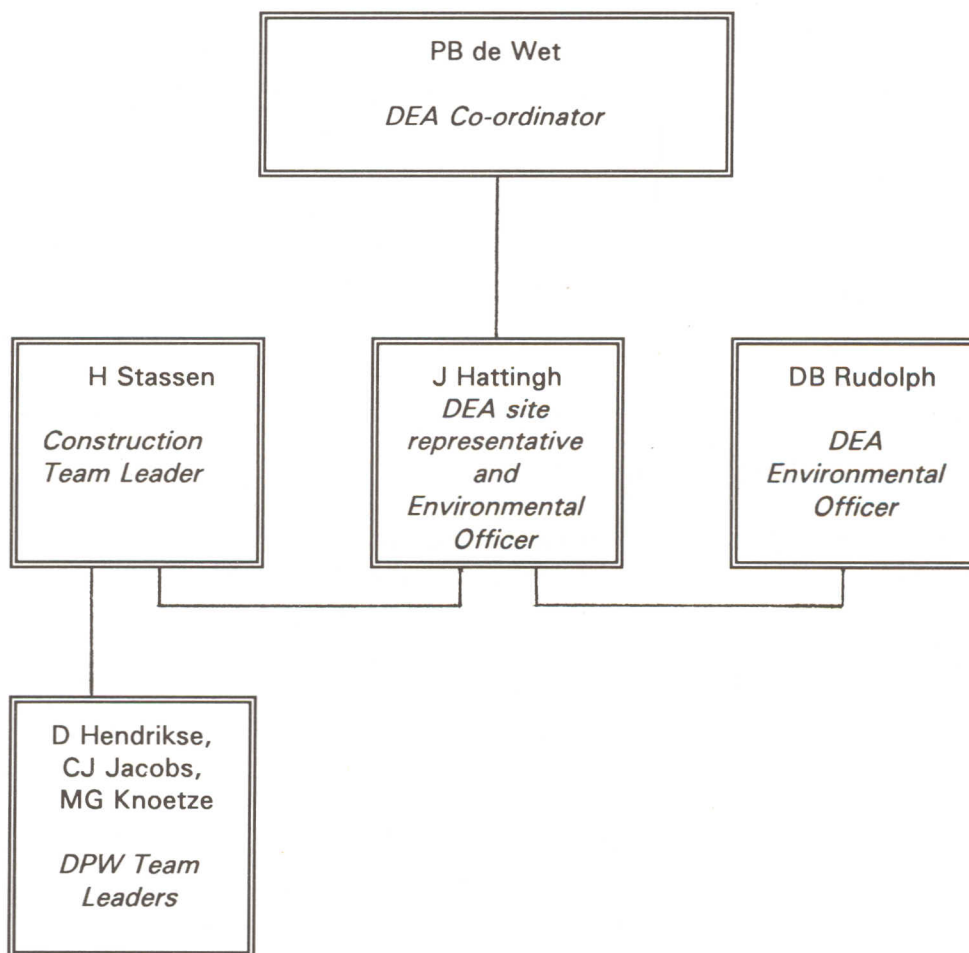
PB de Wet
DEA Co-ordinator

H Stassen
Construction Team Leader

J Hattingh
DEA site representative and Environmental Officer

DB Rudolph
DEA Environmental Officer

D Hendrikse, CJ Jacobs, MG Knoetze
DPW Team Leaders